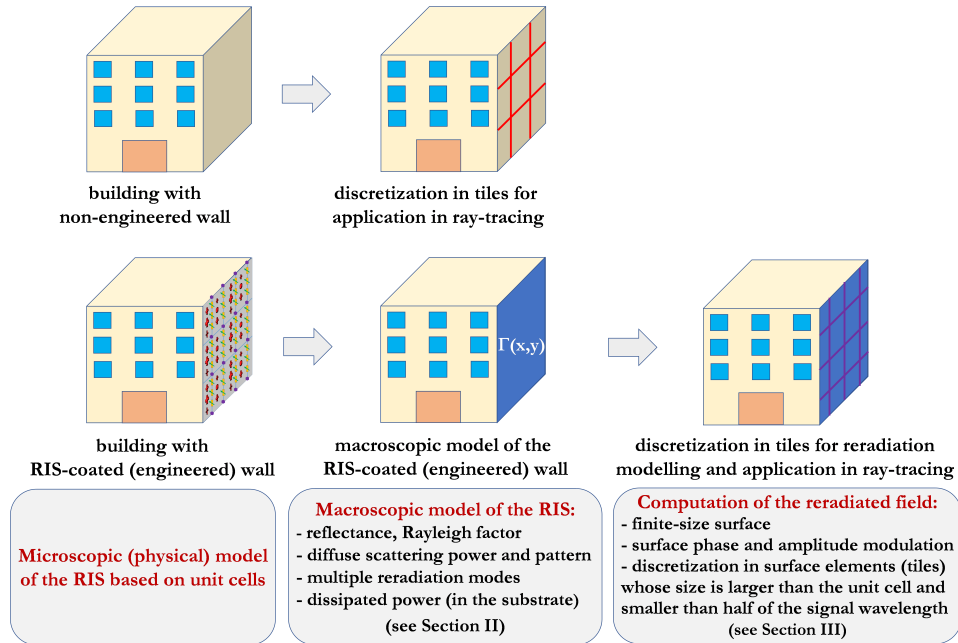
building with
non-engineered wall

discretization in tiles for
application in ray-tracing

$\Gamma(x,y)$

building with
RIS-coated (engineered) wall

macroscopic model of the
RIS-coated (engineered) wall

discretization in tiles for reradiation
modelling and application in ray-tracing

Microscopic (physical) model of the RIS based on unit cells

Macroscopic model of the RIS:
- reflectance, Rayleigh factor
- diffuse scattering power and pattern
- multiple reradiation modes
- dissipated power (in the substrate)
(see Section II)

Computation of the reradiated field:
- finite-size surface
- surface phase and amplitude modulation
- discretization in surface elements (tiles) whose size is larger than the unit cell and smaller than half of the signal wavelength
(see Section III)